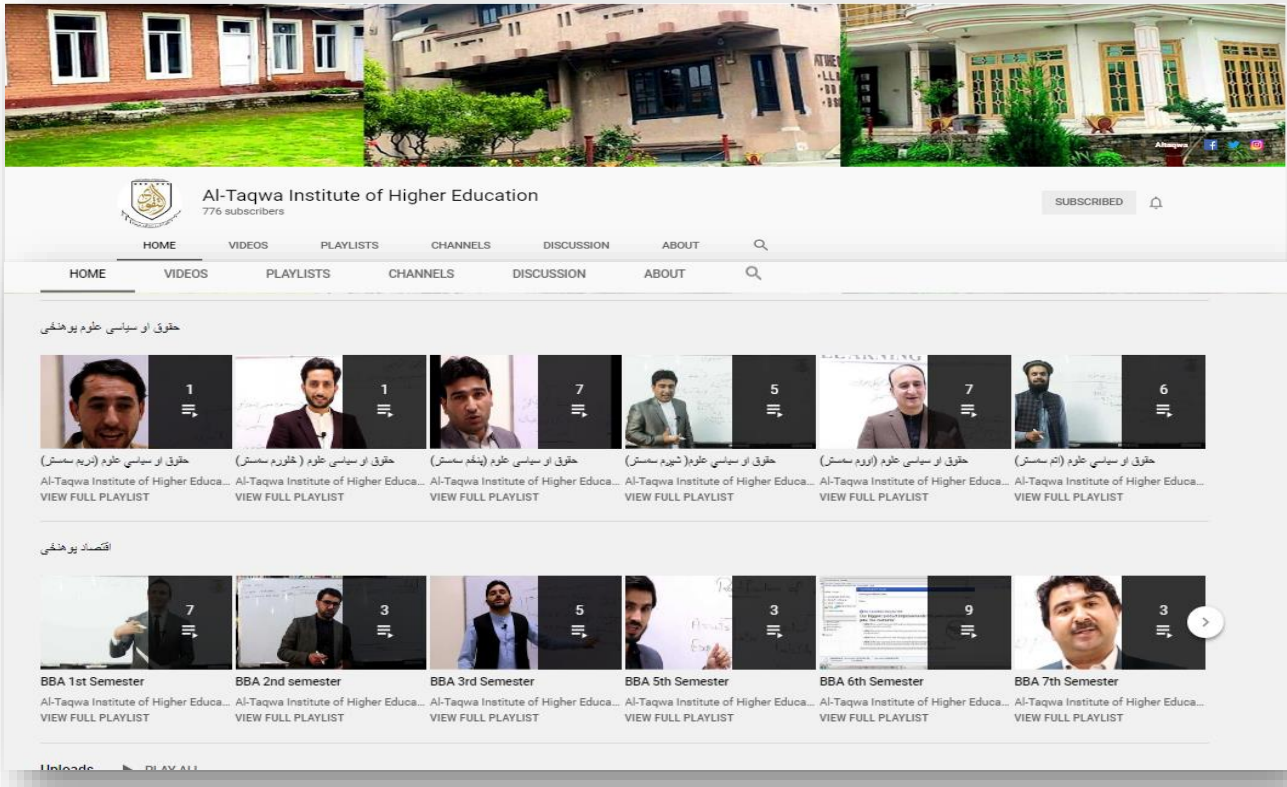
Altaqwa

Al-Taqwa Institute of Higher Education
776 subscribers

SUBSCRIBED

HOME VIDEOS PLAYLISTS CHANNELS DISCUSSION ABOUT

HOME VIDEOS PLAYLISTS CHANNELS DISCUSSION ABOUT

حقوق او سیاسی علوم پوهنځی

1
حقوق او سیاسی علوم (دریم سمستر)
Al-Taqwa Institute of Higher Educa...
VIEW FULL PLAYLIST

1
حقوق او سیاسی علوم ( څلورم سمستر)
Al-Taqwa Institute of Higher Educa...
VIEW FULL PLAYLIST

7
حقوق او سیاسی علوم (پنځم سمستر)
Al-Taqwa Institute of Higher Educa...
VIEW FULL PLAYLIST

5
حقوق او سیاسی علوم( شپږم سمستر)
Al-Taqwa Institute of Higher Educa...
VIEW FULL PLAYLIST

7
حقوق او سیاسی علوم (اووم سمستر)
Al-Taqwa Institute of Higher Educa...
VIEW FULL PLAYLIST

6
حقوق او سیاسي علوم (اتم سمستر)
Al-Taqwa Institute of Higher Educa...
VIEW FULL PLAYLIST

اقتصاد پوهنځی

7
BBA 1st Semester
Al-Taqwa Institute of Higher Educa...
VIEW FULL PLAYLIST

3
BBA 2nd semester
Al-Taqwa Institute of Higher Educa...
VIEW FULL PLAYLIST

5
BBA 3rd Semester
Al-Taqwa Institute of Higher Educa...
VIEW FULL PLAYLIST

3
BBA 5th Semester
Al-Taqwa Institute of Higher Educa...
VIEW FULL PLAYLIST

9
BBA 6th Semester
Al-Taqwa Institute of Higher Educa...
VIEW FULL PLAYLIST

3
BBA 7th Semester
Al-Taqwa Institute of Higher Educa...
VIEW FULL PLAYLIST

Uploads PLAY ALL